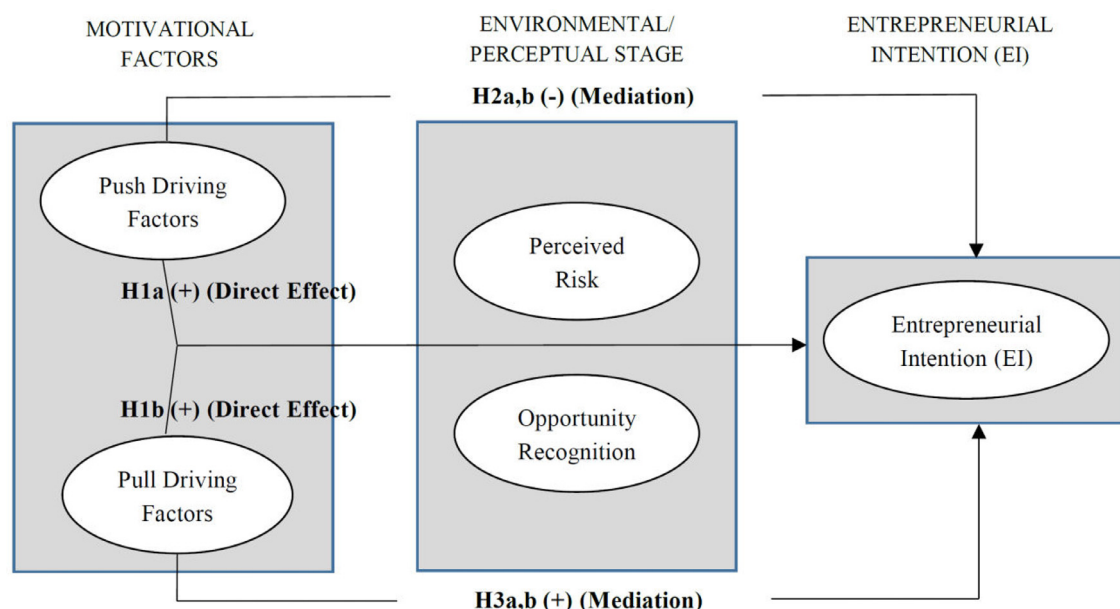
MOTIVATIONAL FACTORS

ENVIRONMENTAL/ PERCEPTUAL STAGE

ENTREPRENEURIAL INTENTION (EI)

H2a,b (-) (Mediation)

Push Driving Factors

Perceived Risk

H1a (+) (Direct Effect)

Entrepreneurial Intention (EI)

H1b (+) (Direct Effect)

Opportunity Recognition

Pull Driving Factors

H3a,b (+) (Mediation)